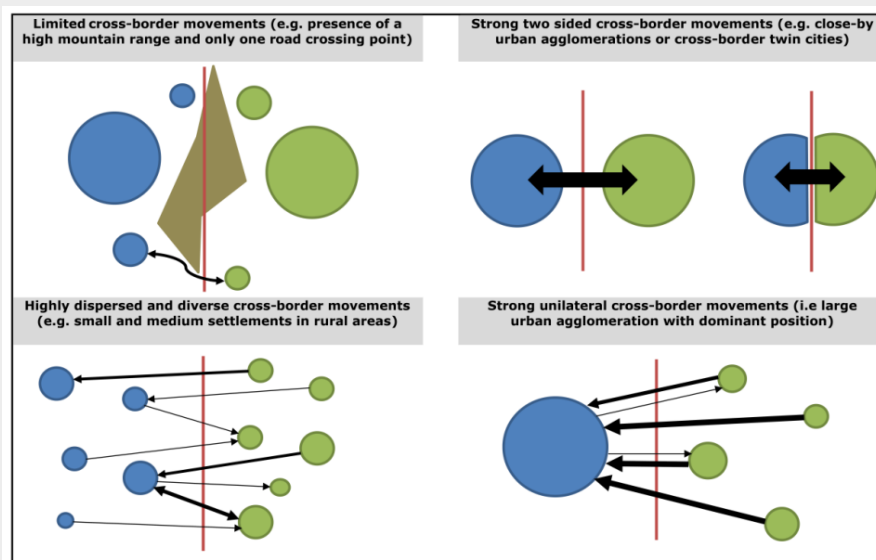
Limited cross-border movements (e.g. presence of a high mountain range and only one road crossing point)

Strong two sided cross-border movements (e.g. close-by urban agglomerations or cross-border twin cities)

Highly dispersed and diverse cross-border movements (e.g. small and medium settlements in rural areas)

Strong unilateral cross-border movements (i.e large urban agglomeration with dominant position)